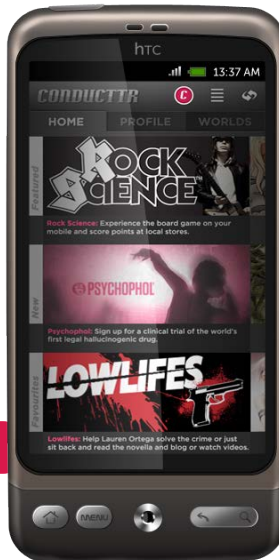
htc

13:37 AM

CONDUCTTR

HOME PROFILE WORLDS

Featured

ROCK SCIENCE

Rock Science: Experience the board game on your mobile and score points at local stores.

New

PSYCHOPHOL

Psychophol: Sign up for a clinical trial of the world's first legal hallucinogenic drug.

Favourites

LOWLIFES

Lowlifes: Help Lauren Ortega solve the crime or just sit back and read the novella and blog or watch videos.

MENU